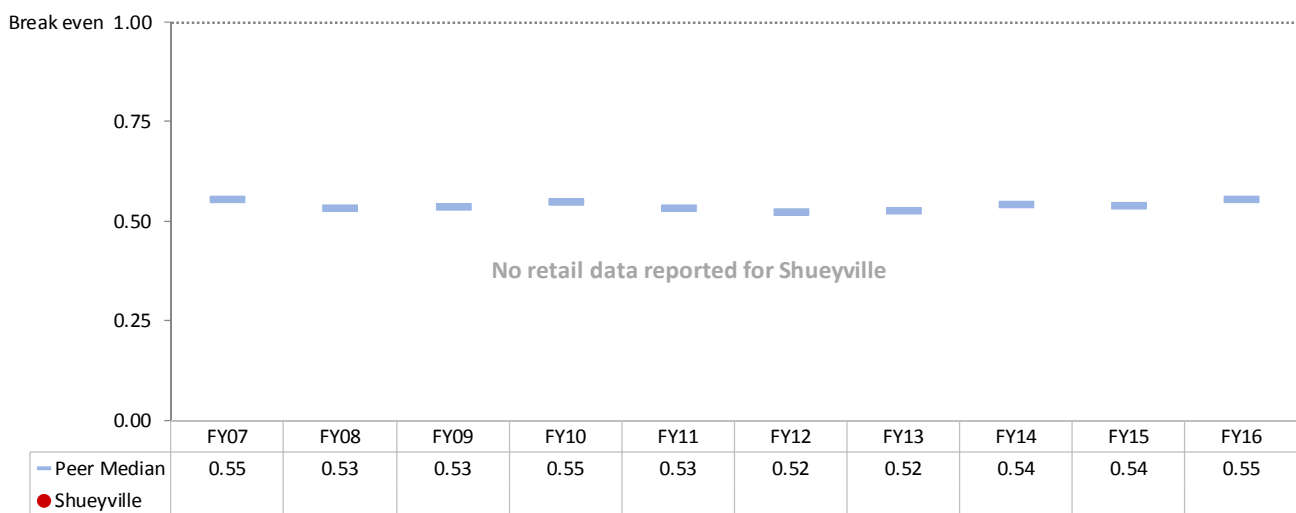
Break even 1.00

0.75

0.50

0.25

0.00

No retail data reported for Shueyville

| | FY07 | FY08 | FY09 | FY10 | FY11 | FY12 | FY13 | FY14 | FY15 | FY16 |
|---|---|---|---|---|---|---|---|---|---|---|
| Peer Median | 0.55 | 0.53 | 0.53 | 0.55 | 0.53 | 0.52 | 0.52 | 0.54 | 0.54 | 0.55 |
| Shueyville | | | | | | | | | | |